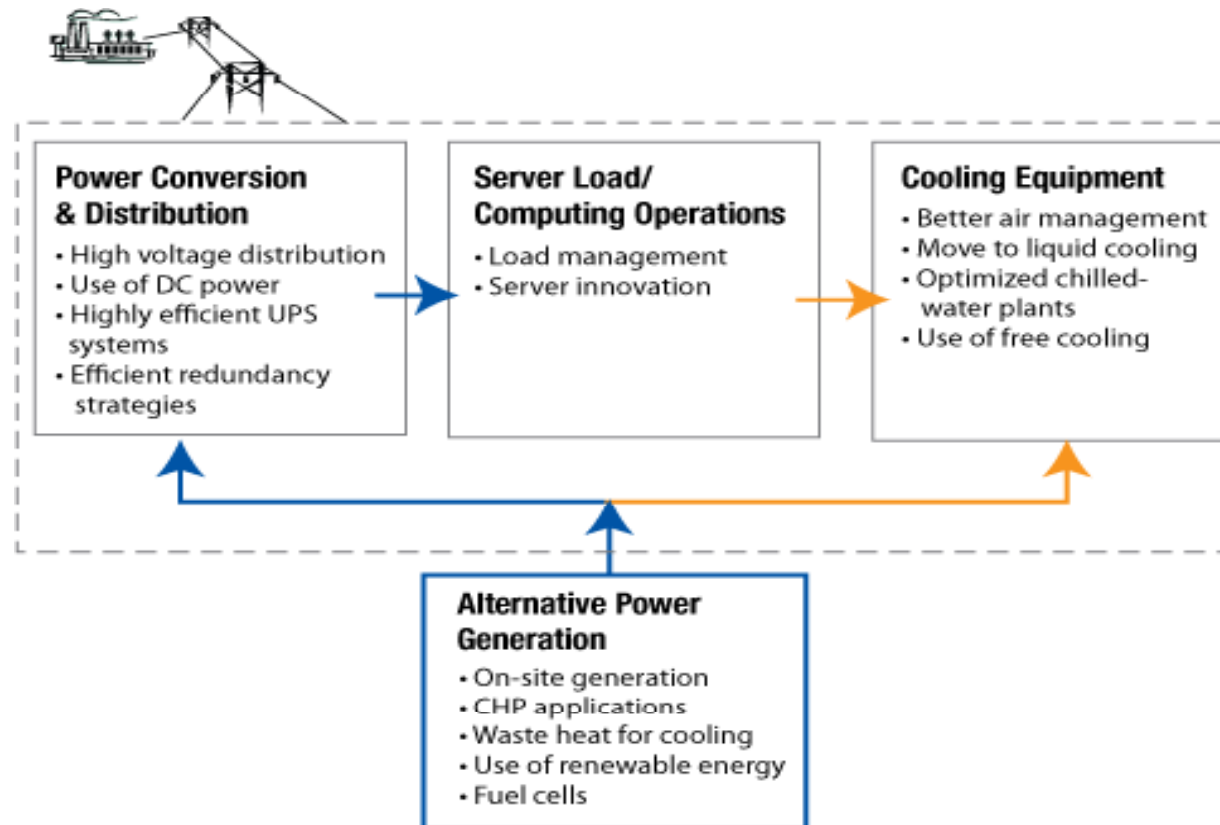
**Power Conversion & Distribution**
• High voltage distribution
• Use of DC power
• Highly efficient UPS systems
• Efficient redundancy strategies

**Server Load/ Computing Operations**
• Load management
• Server innovation

**Cooling Equipment**
• Better air management
• Move to liquid cooling
• Optimized chilled-water plants
• Use of free cooling

**Alternative Power Generation**
• On-site generation
• CHP applications
• Waste heat for cooling
• Use of renewable energy
• Fuel cells